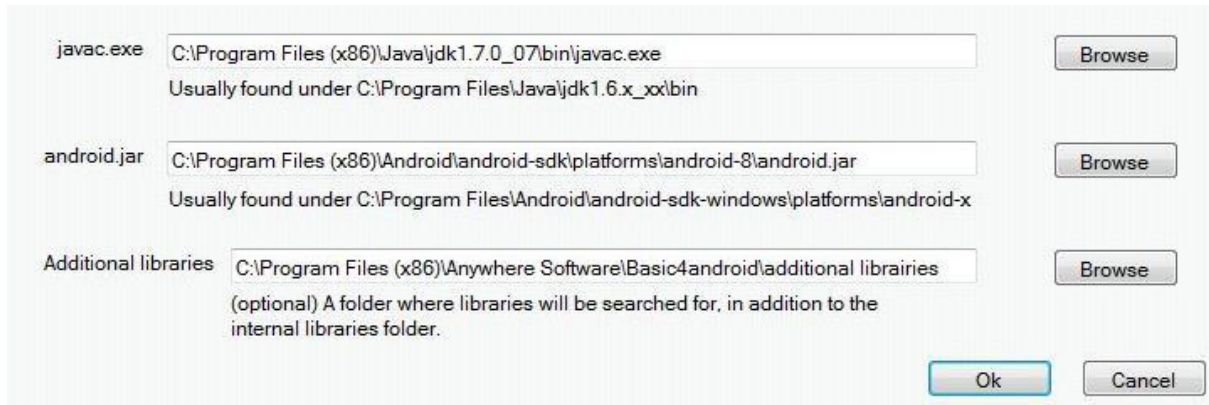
javac.exe C:\Program Files (x86)\Java\jdk1.7.0_07\bin\javac.exe Browse

Usually found under C:\Program Files\Java\jdk1.6.x_xx\bin

android.jar C:\Program Files (x86)\Android\android-sdk\platforms\android-8\android.jar Browse

Usually found under C:\Program Files\Android\android-sdk-windows\platforms\android-x

Additional libraries C:\Program Files (x86)\Anywhere Software\Basic4android\additional librairies Browse

(optional) A folder where libraries will be searched for, in addition to the internal libraries folder.

Ok Cancel